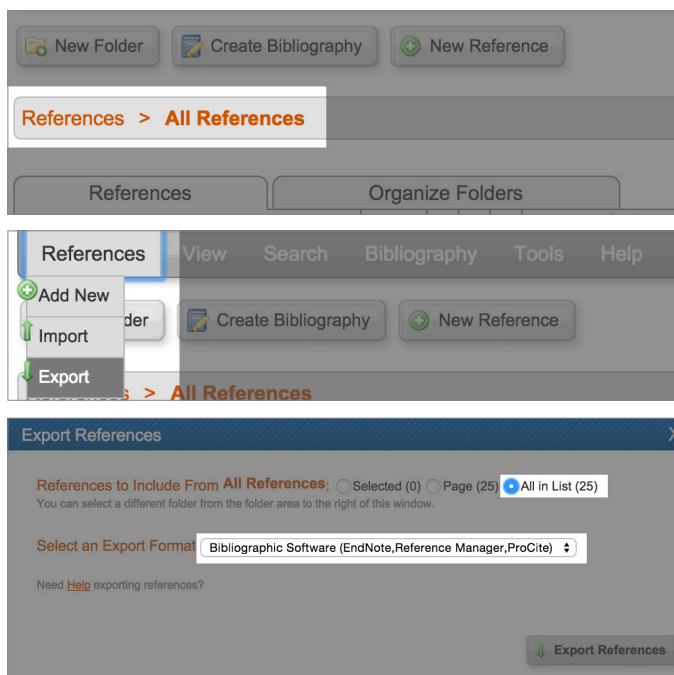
New Folder
Create Bibliography
New Reference

References > All References

References
Organize Folders

References
View
Search
Bibliography
Tools
Help

Add New
Import
Export

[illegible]der
Create Bibliography
New Reference

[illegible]s > All References

Export References

References to Include From All References: Selected (0) Page (25) All in List (25)
You can select a different folder from the folder area to the right of this window.

Select an Export Format Bibliographic Software (EndNote,Reference Manager,ProCite)

Need Help exporting references?

Export References